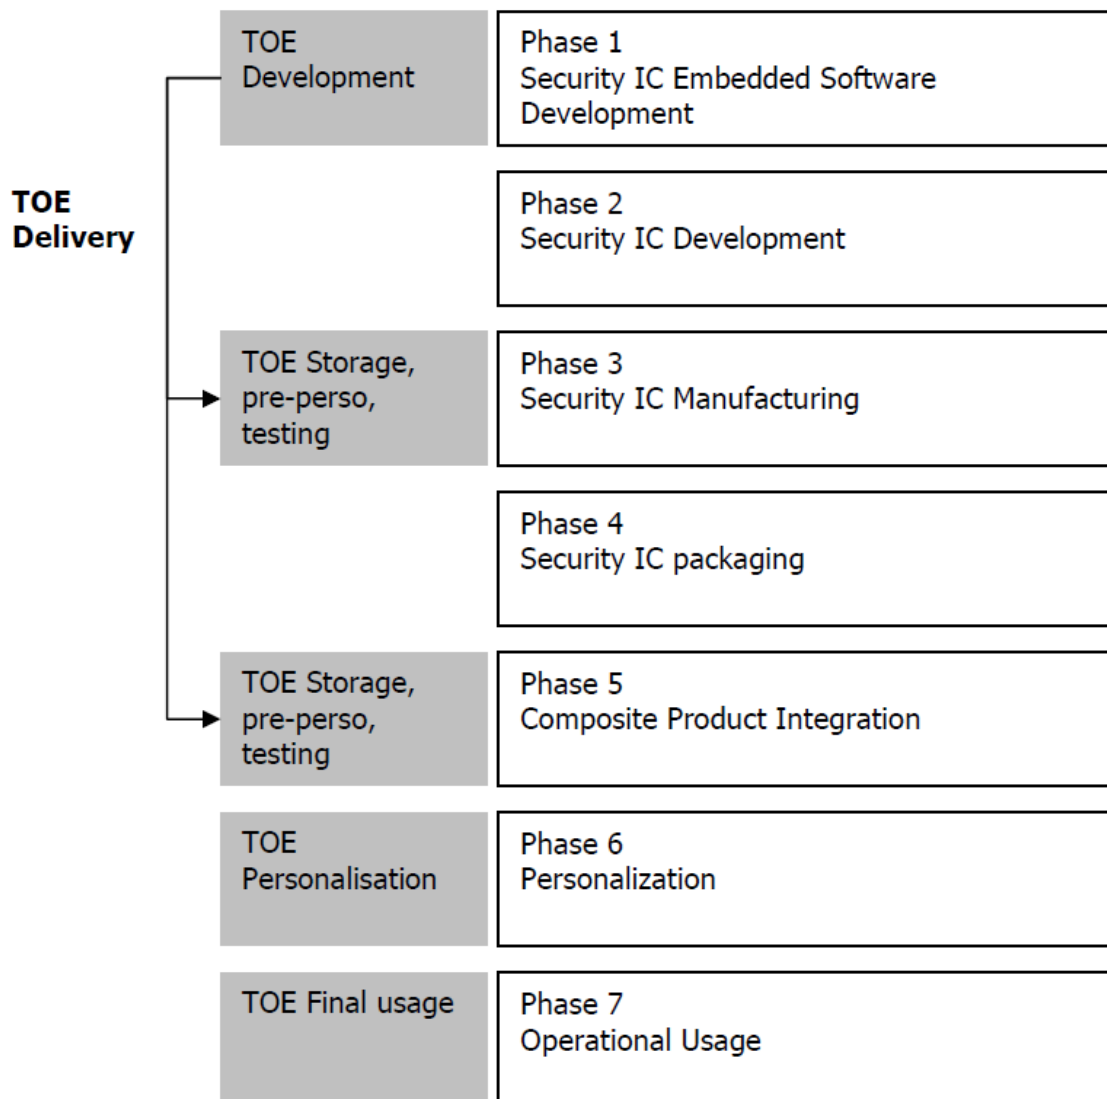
TOE Delivery

TOE Development

Phase 1
Security IC Embedded Software Development

Phase 2
Security IC Development

TOE Storage, pre-perso, testing

Phase 3
Security IC Manufacturing

Phase 4
Security IC packaging

TOE Storage, pre-perso, testing

Phase 5
Composite Product Integration

TOE Personalisation

Phase 6
Personalization

TOE Final usage

Phase 7
Operational Usage